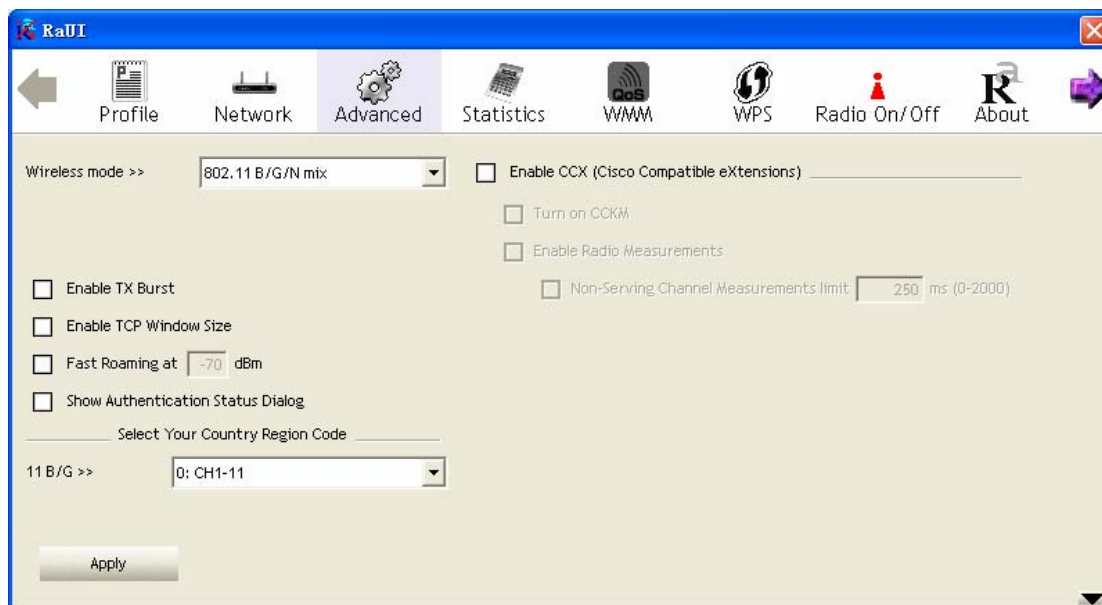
RaUI

Profile
Network
Advanced
Statistics
QoS
WMM
WPS
Radio On/Off
About

Wireless mode >> 802.11 B/G/N mix

Enable CCX (Cisco Compatible eXtensions)

Turn on CCKM

Enable Radio Measurements

Non-Serving Channel Measurements limit 250 ms (0-2000)

Enable TX Burst

Enable TCP Window Size

Fast Roaming at -70 dBm

Show Authentication Status Dialog

Select Your Country Region Code

11 B/G >> 0: CH1-11

Apply